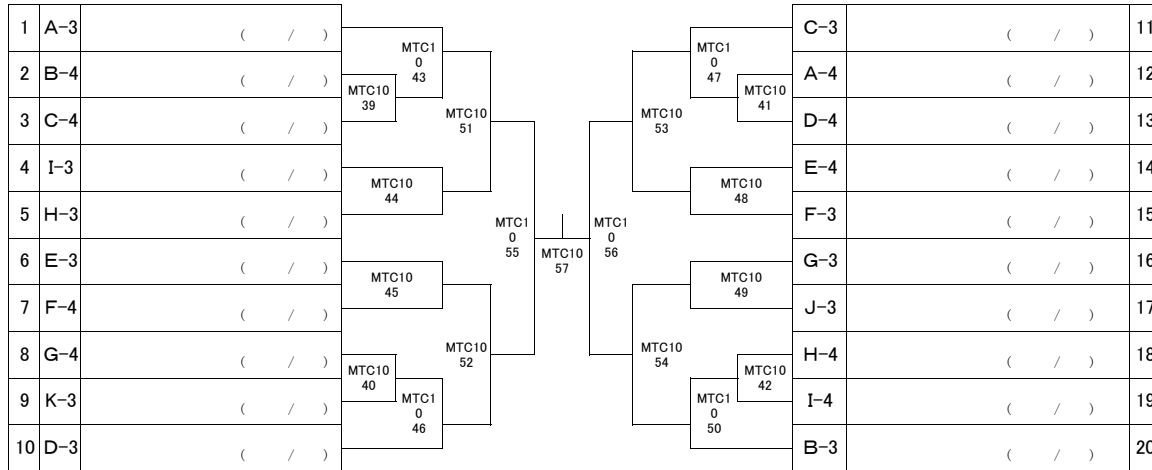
| 1 | A−3 | ( / ) |
|---|---|---|
| 2 | B−4 | ( / ) |
| 3 | C−4 | ( / ) |
| 4 | I−3 | ( / ) |
| 5 | H−3 | ( / ) |
| 6 | E−3 | ( / ) |
| 7 | F−4 | ( / ) |
| 8 | G−4 | ( / ) |
| 9 | K−3 | ( / ) |
| 10 | D−3 | ( / ) |

MTC10 43
MTC10 39
MTC10 51
MTC10 44
MTC10 55
MTC10 57
MTC10 56
MTC10 45
MTC10 52
MTC10 40
MTC10 46
MTC10 47
MTC10 41
MTC10 53
MTC10 48
MTC10 49
MTC10 54
MTC10 42
MTC10 50

| C−3 | ( / ) | 11 |
|---|---|---|
| A−4 | ( / ) | 12 |
| D−4 | ( / ) | 13 |
| E−4 | ( / ) | 14 |
| F−3 | ( / ) | 15 |
| G−3 | ( / ) | 16 |
| J−3 | ( / ) | 17 |
| H−4 | ( / ) | 18 |
| I−4 | ( / ) | 19 |
| B−3 | ( / ) | 20 |